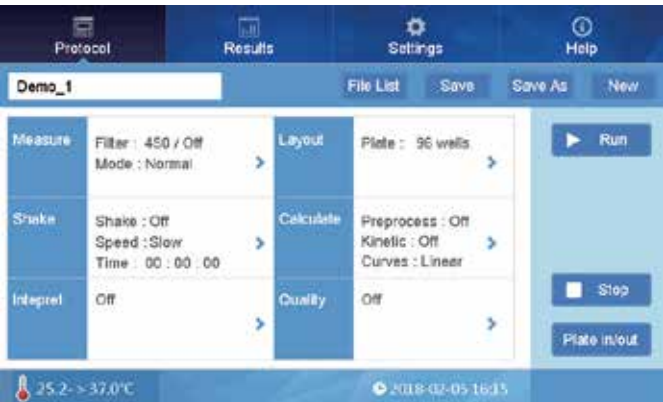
Protocol
Results
Settings
Help

Demo_1
File List
Save
Save As
New

Measure
Filter : 450 / Off
Mode : Normal

Layout
Plate : 96 wells

Run

Shake
Shake : Off
Speed : Slow
Time : 00 : 00 : 00

Calculate
Preprocess : Off
Kinetic : Off
Curves : Linear

Intepret
Off

Quality
Off

Stop

Plate in/out

25.2- > 37.0°C
2018-02-05 16:35